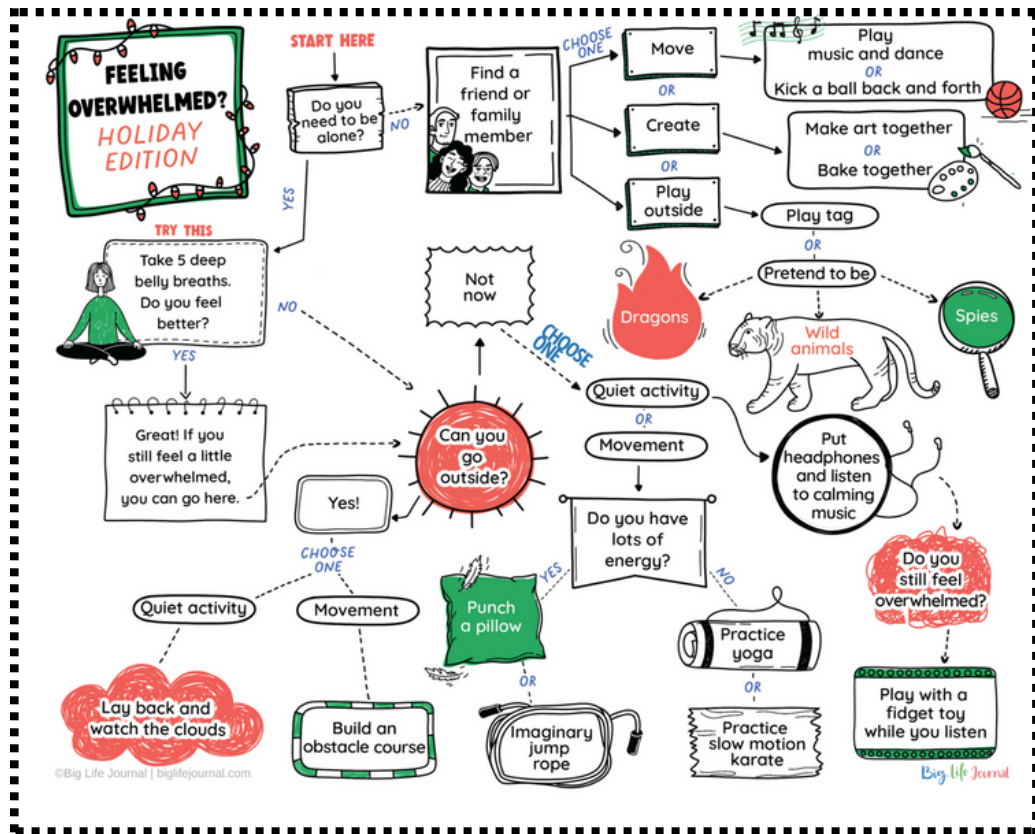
FEELING OVERWHELMED? HOLIDAY EDITION

START HERE

Do you need to be alone?

NO

Find a friend or family member

CHOOSE ONE

Move

OR

Create

OR

Play outside

Play music and dance
OR
Kick a ball back and forth

Make art together
OR
Bake together

Play tag

OR

Pretend to be

Dragons

Wild animals

Spies

YES

TRY THIS

Take 5 deep belly breaths. Do you feel better?

NO

YES

Great! If you still feel a little overwhelmed, you can go here.

Not now

CHOOSE ONE

Can you go outside?

Quiet activity

OR

Movement

Put headphones and listen to calming music

Yes!

CHOOSE ONE

Quiet activity

Movement

Lay back and watch the clouds

Build an obstacle course

Do you have lots of energy?

YES

Punch a pillow

OR

Imaginary jump rope

NO

Practice yoga

OR

Practice slow motion karate

Do you still feel overwhelmed?

Play with a fidget toy while you listen

©Big Life Journal | biglifejournal.com

Big Life Journal